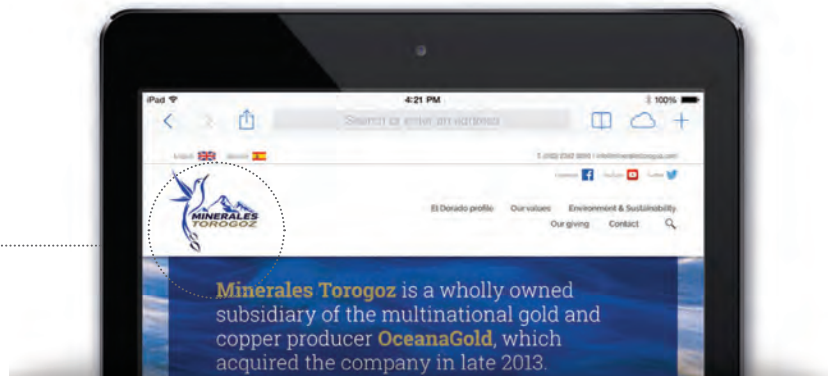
iPad 4:21 PM 100%

Search or enter an address

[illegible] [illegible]

T: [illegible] | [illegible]

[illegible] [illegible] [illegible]

MINERALES TOROGOZ

El Dorado profile Our values Environment & Sustainability

Our giving Contact

Minerales Torogoz is a wholly owned subsidiary of the multinational gold and copper producer OceanaGold, which acquired the company in late 2013.